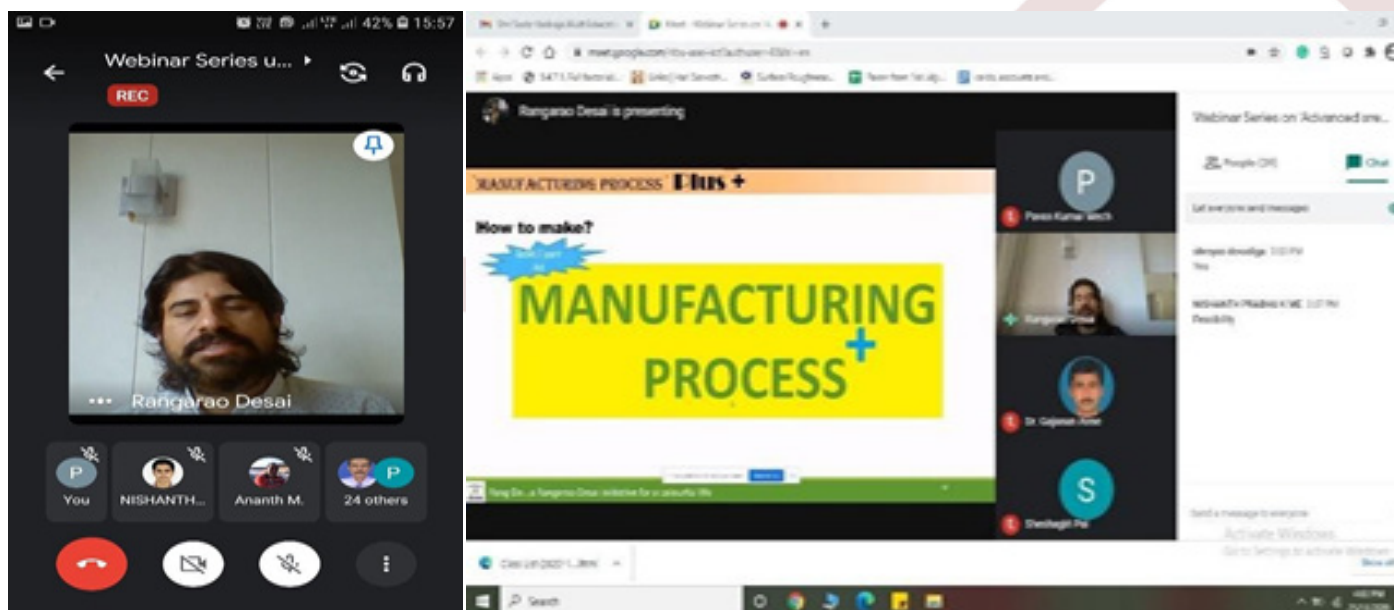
42% 15:57

Webinar Series u...

REC

Rangarao Desai

P You

NISHANTH...

Ananth M.

P 24 others

meet.google.com

Rangarao Desai is presenting

MANUFACTURING PROCESS Plus +

How to make?

MANUFACTURING PROCESS +

P

Paras Kumar Mech

Rangarao Desai

Dr. Gajanan Anne

S

Shashagiri Pai

Webinar Series on 'Advanced ore...

People

Chat

Let everyone send messages

You

Flexibility

Send a message to everyone

Activate Windows

Go to Settings to activate Windows.

Search